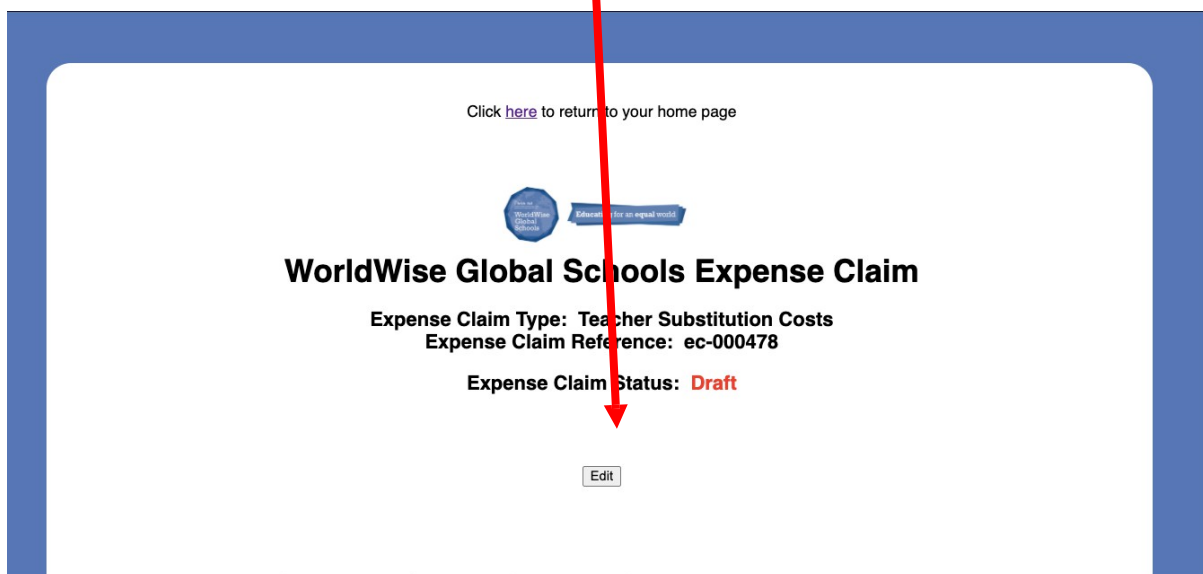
Click here to return to your home page

WorldWise Global Schools

Education for an equal world

WorldWise Global Schools Expense Claim

Expense Claim Type: Teacher Substitution Costs
Expense Claim Reference: ec-000478

Expense Claim Status: Draft

Edit